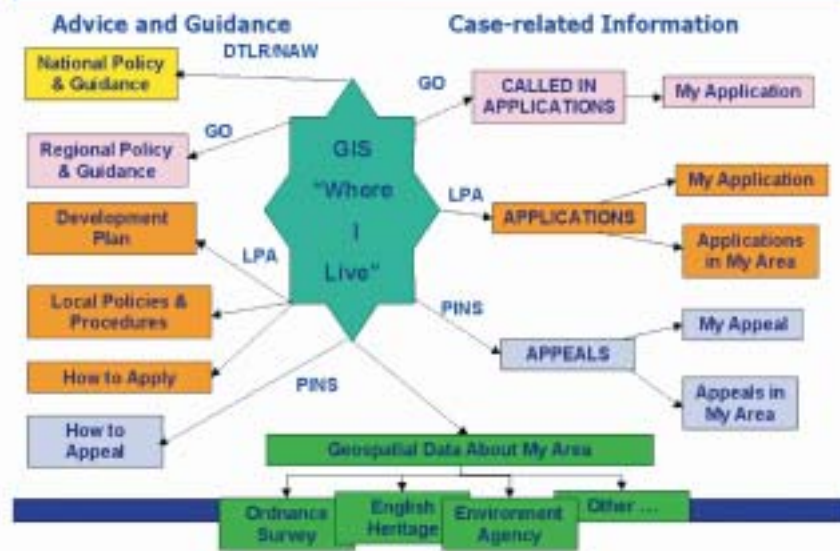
Advice and Guidance

Case-related Information

DTLR/NAW

National Policy & Guidance

GO

CALLED IN APPLICATIONS

My Application

GO

Regional Policy & Guidance

GIS "Where I Live"

LPA

My Application

APPLICATIONS

Development Plan

LPA

Applications in My Area

Local Policies & Procedures

PINS

My Appeal

APPEALS

How to Apply

PINS

Appeals in My Area

How to Appeal

Geospatial Data About My Area

Ordnance Survey

English Heritage

Environment Agency

Other ...